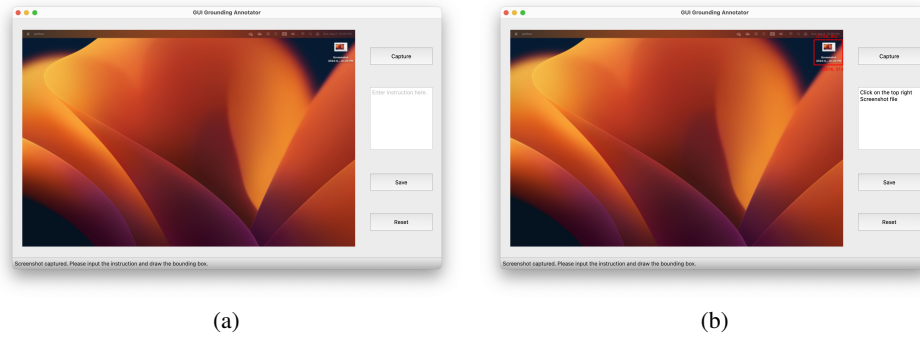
GUI Grounding Annotator

Capture

Enter instruction here.

Save

Reset

Screenshot captured. Please input the instruction and draw the bounding box.

(a)

GUI Grounding Annotator

Capture

Click on the top right Screenshot file

Save

Reset

Screenshot captured. Please input the instruction and draw the bounding box.

(b)